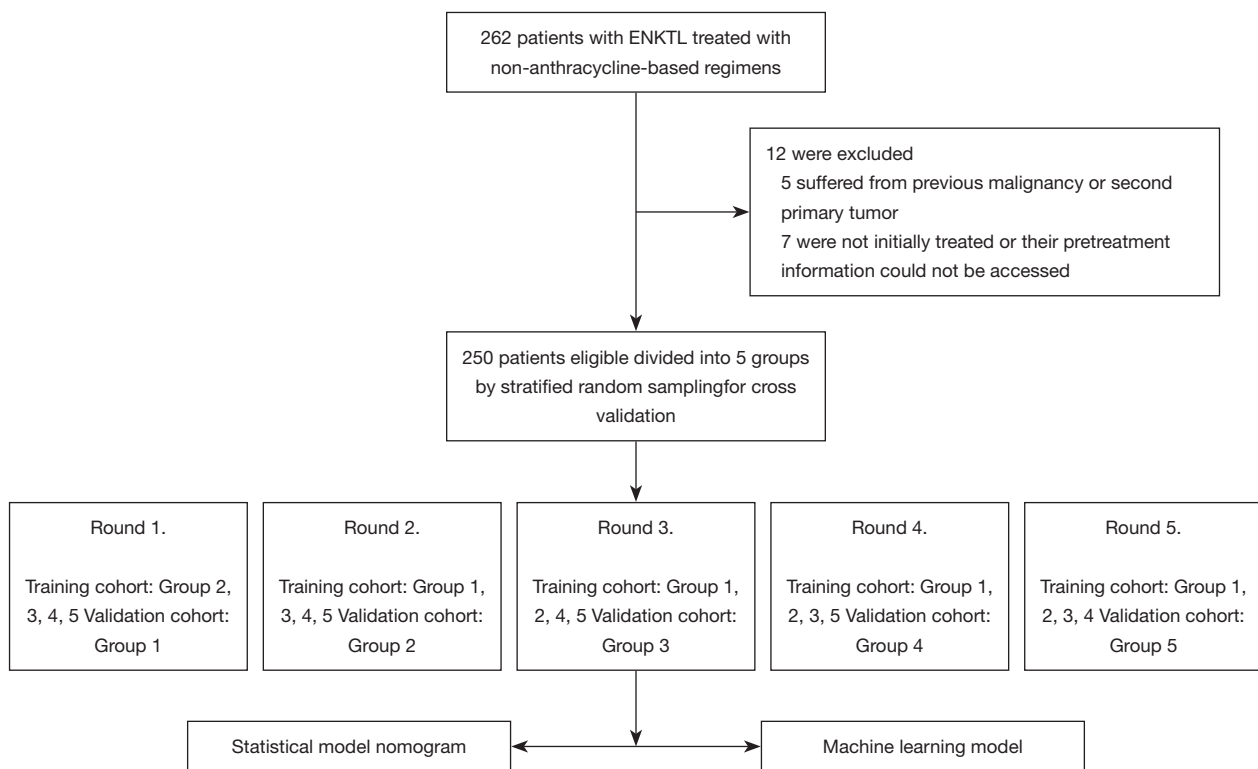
262 patients with ENKTL treated with non-anthracycline-based regimens

12 were excluded
5 suffered from previous malignancy or second primary tumor
7 were not initially treated or their pretreatment information could not be accessed

250 patients eligible divided into 5 groups by stratified random samplingfor cross validation

Round 1.

Training cohort: Group 2, 3, 4, 5 Validation cohort: Group 1

Round 2.

Training cohort: Group 1, 3, 4, 5 Validation cohort: Group 2

Round 3.

Training cohort: Group 1, 2, 4, 5 Validation cohort: Group 3

Round 4.

Training cohort: Group 1, 2, 3, 5 Validation cohort: Group 4

Round 5.

Training cohort: Group 1, 2, 3, 4 Validation cohort: Group 5

Statistical model nomogram

Machine learning model